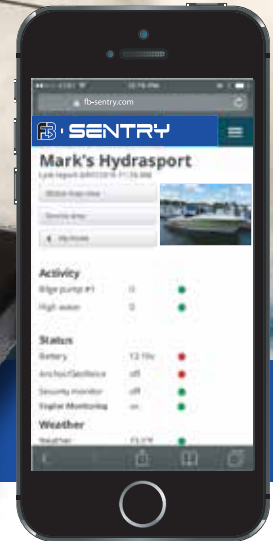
fb-sentry.com

FB · SENTRY

Mark's Hydrasport

Last report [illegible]

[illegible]

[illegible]

My boats

Activity

Bilge pump #1 0

High water 0

Status

Battery 12.1v

Anchor/Geofence off

Security monitor off

Engine Monitoring on

Weather

Weather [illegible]